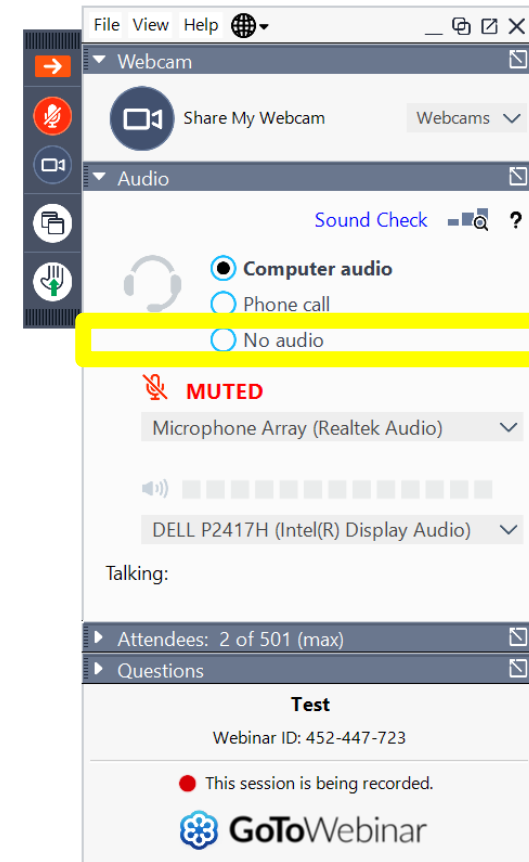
File View Help

Webcam

Share My Webcam

Webcams

Audio

Sound Check ?

Computer audio

Phone call

No audio

MUTED

Microphone Array (Realtek Audio)

DELL P2417H (Intel(R) Display Audio)

Talking:

Attendees: 2 of 501 (max)

Questions

Test

Webinar ID: 452-447-723

This session is being recorded.

GoToWebinar